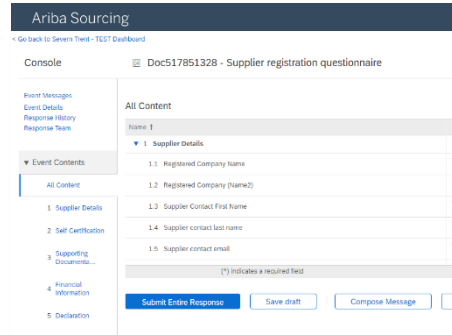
Ariba Sourcing

< Go back to Severn Trent - TEST Dashboard

Console

Doc517851328 - Supplier registration questionnaire

Event Messages
Event Details
Response History
Response Team

▼ Event Contents

All Content

1 Supplier Details

2 Self Certification

3 Supporting Documents...

4 Financial Information

5 Declaration

All Content

Name ↑

▼ 1 Supplier Details

1.1 Registered Company Name

1.2 Registered Company (Name2)

1.3 Supplier Contact First Name

1.4 Supplier contact last name

1.5 Supplier contact email

(*) indicates a required field

Submit Entire Response | Save draft | Compose Message